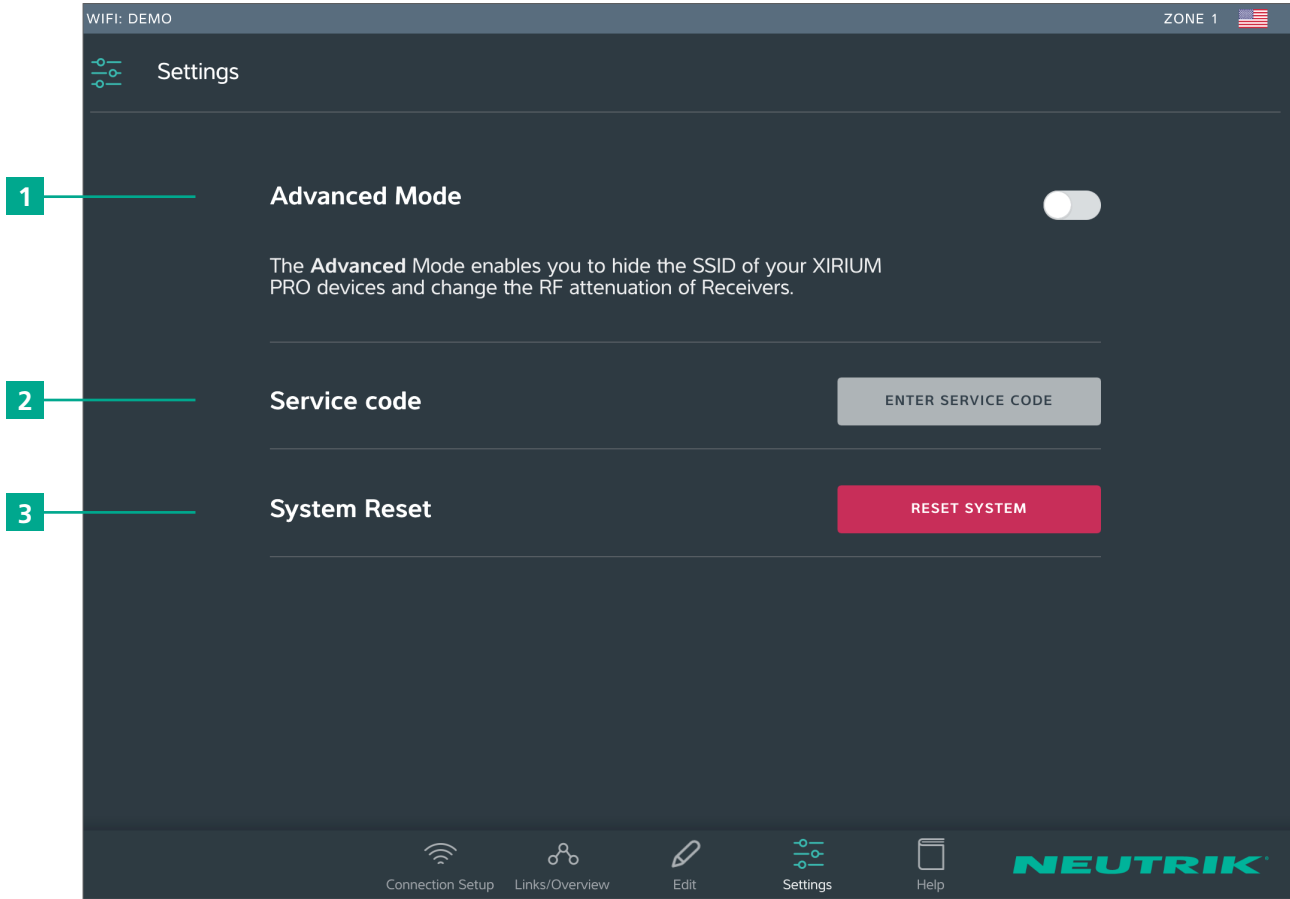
WIFI: DEMO

ZONE 1

Settings

1

Advanced Mode

The **Advanced** Mode enables you to hide the SSID of your XIRIUM PRO devices and change the RF attenuation of Receivers.

2

Service code

ENTER SERVICE CODE

3

System Reset

RESET SYSTEM

Connection Setup

Links/Overview

Edit

Settings

Help

NEUTRIK